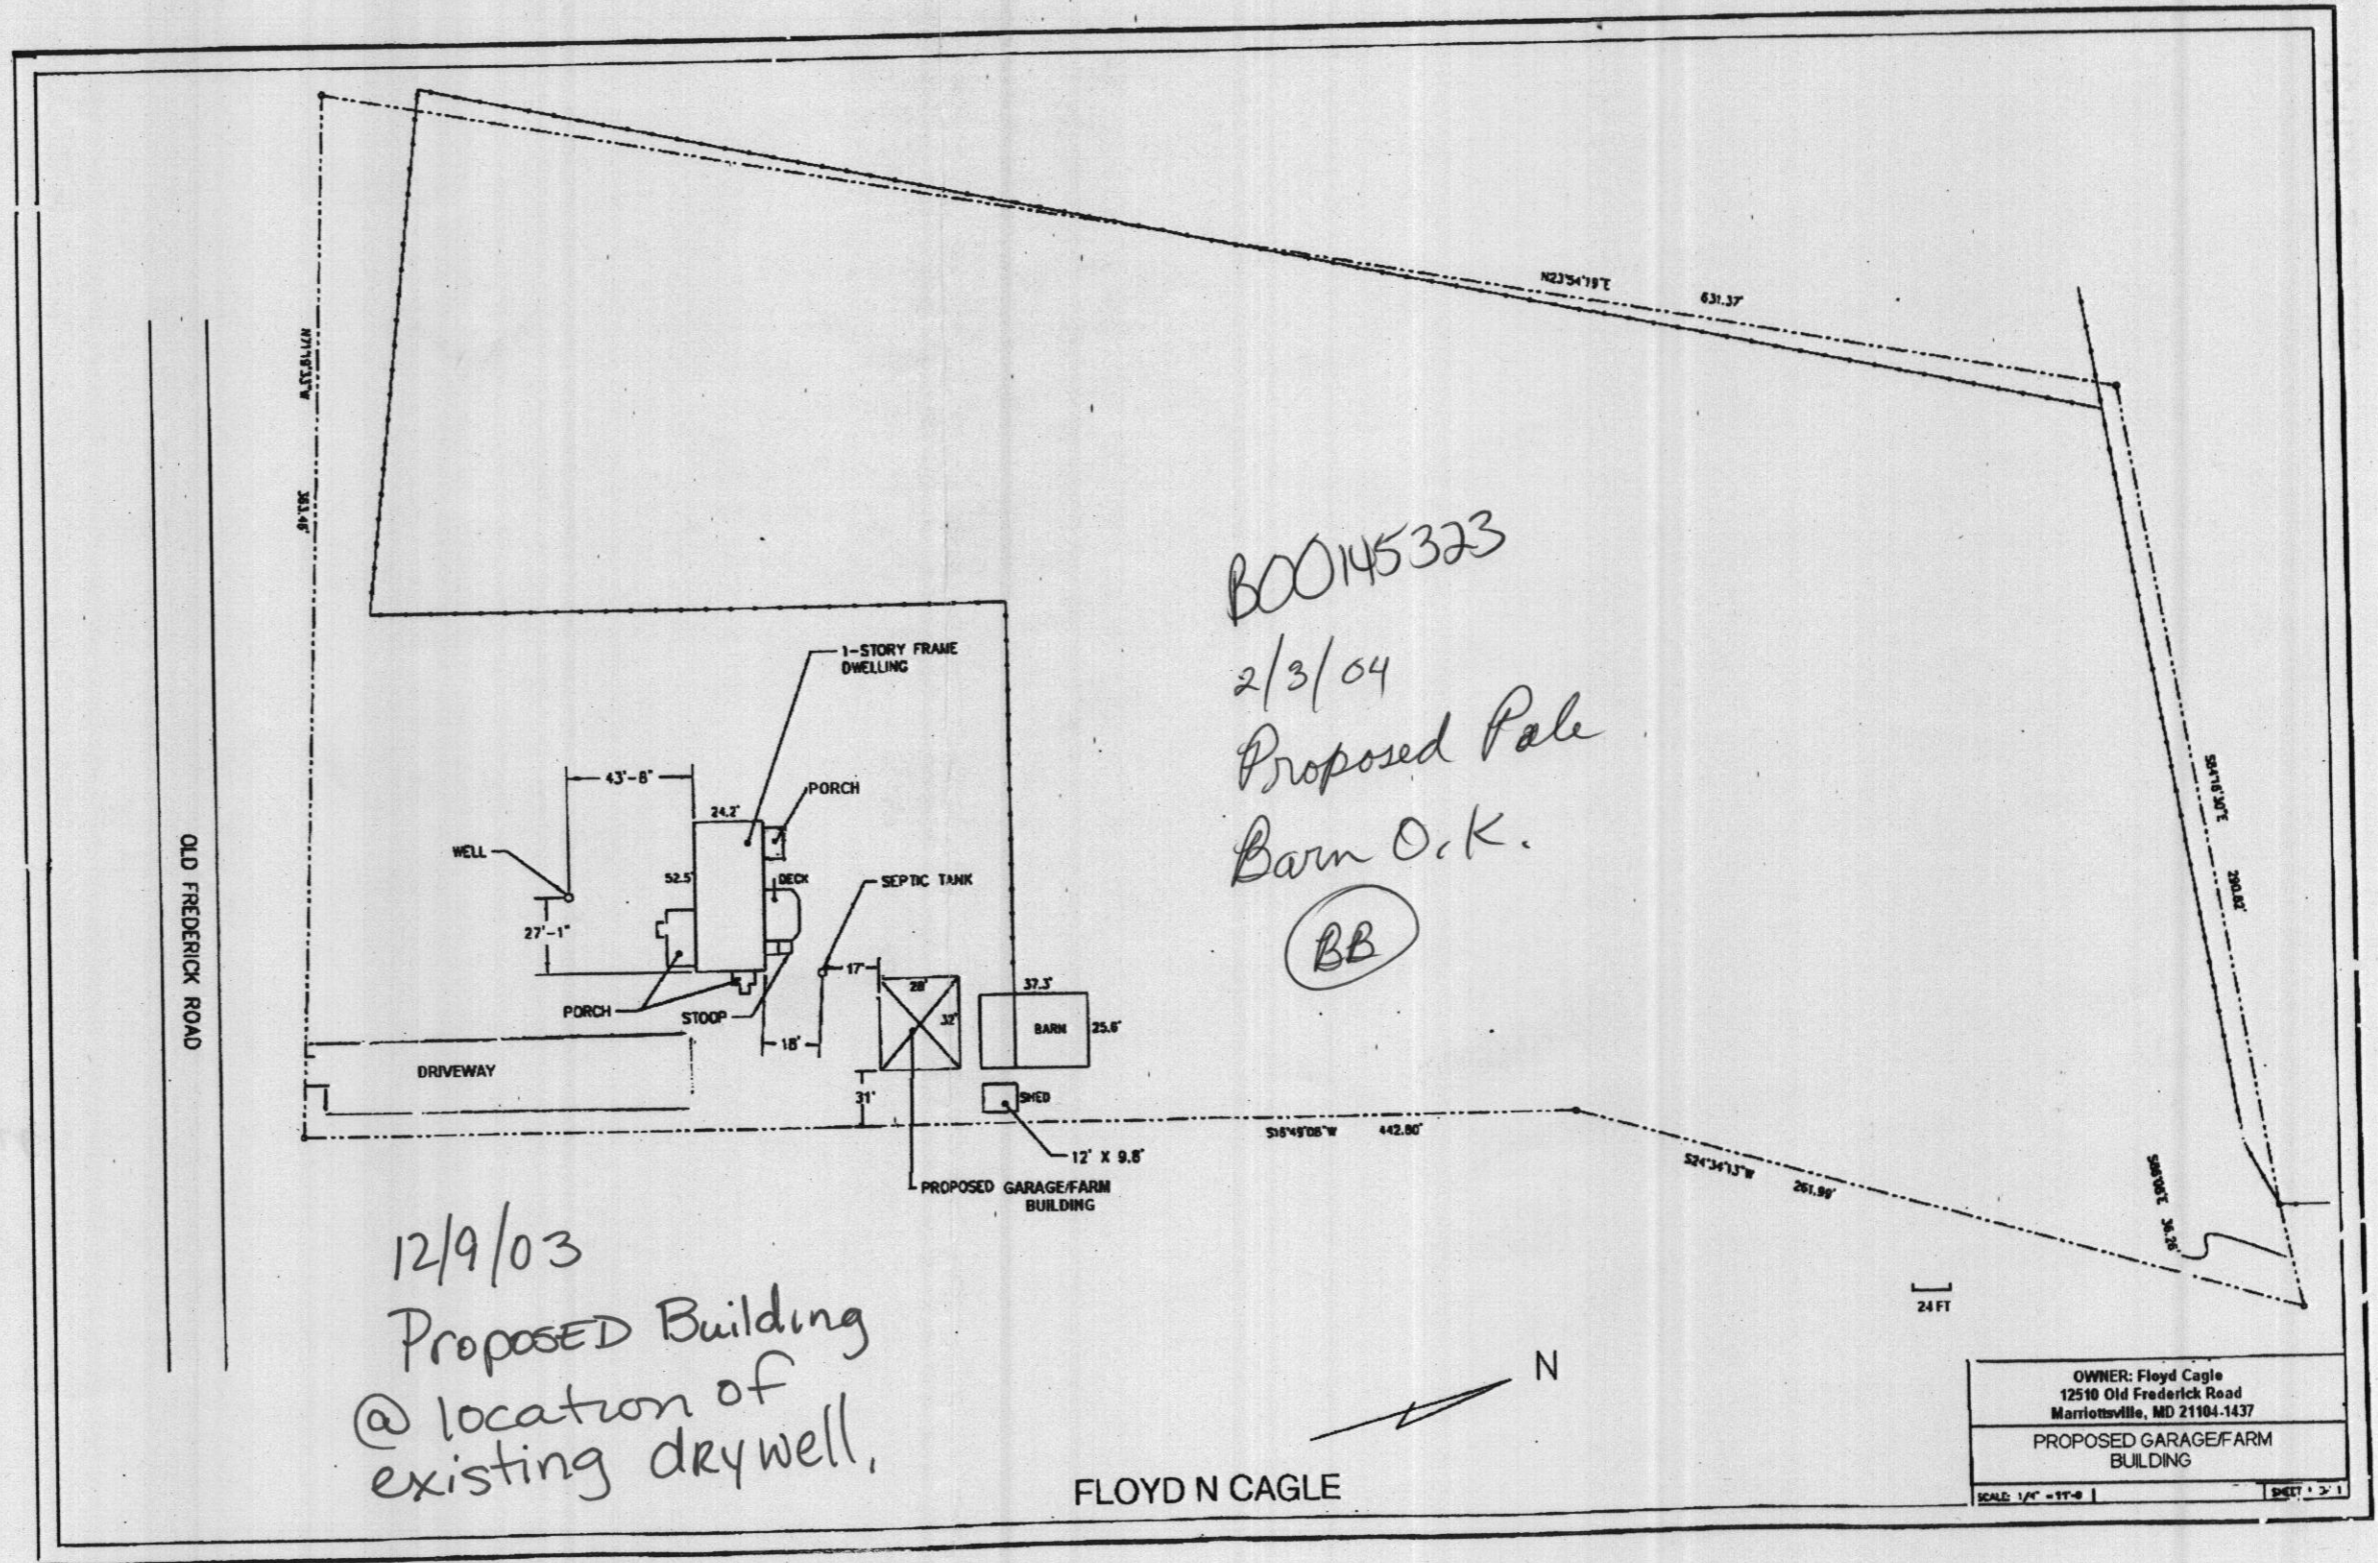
N23°54'19"E 631.37'

N17°48'57"E

361.46'

S64°16'30"E

290.82'

B00145323
2/3/04
Proposed Pole
Barn O.K.
BB

1-STORY FRAME DWELLING

43'-8"

24.2'

PORCH

WELL

52.5'

DECK

SEPTIC TANK

27'-1"

17'

28'

32'

37.3'

BARN

25.6'

PORCH

STOOP

18'

DRIVEWAY

31'

SHED

S16°49'06"W 442.80'

12' X 9.8'

PROPOSED GARAGE/FARM BUILDING

S24°34'13"W 261.99'

S80°00'E 36.26'

OLD FREDERICK ROAD

12/9/03
Proposed Building
@ location of
existing drywell.

N

24 FT

FLOYD N CAGLE

OWNER: Floyd Cagle
12510 Old Frederick Road
Marriottsville, MD 21104-1437

PROPOSED GARAGE/FARM BUILDING

SCALE: 1/4" = 11'-0

SHEET 1 of 1